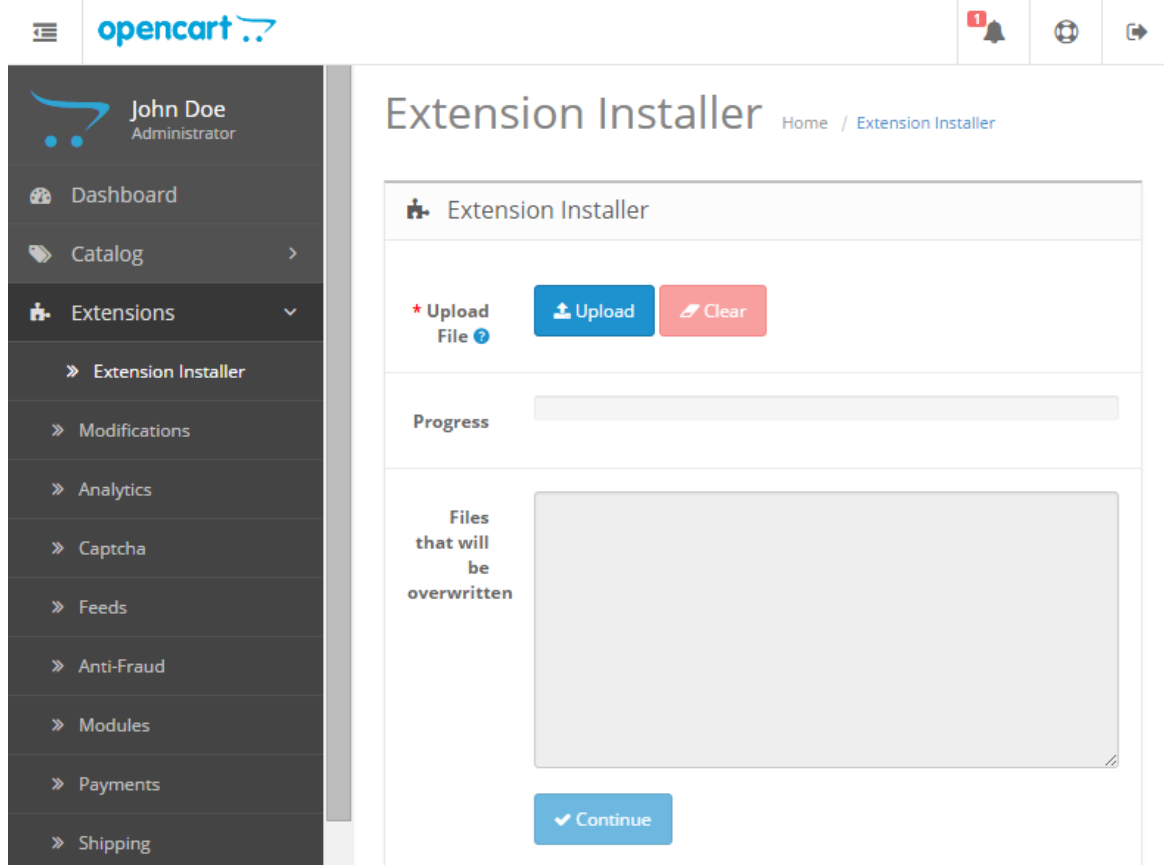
opencart

1

John Doe
Administrator

Dashboard
Catalog
Extensions
» Extension Installer
» Modifications
» Analytics
» Captcha
» Feeds
» Anti-Fraud
» Modules
» Payments
» Shipping

Extension Installer Home / Extension Installer

Extension Installer

* Upload File

Upload Clear

Progress

Files that will be overwritten

Continue